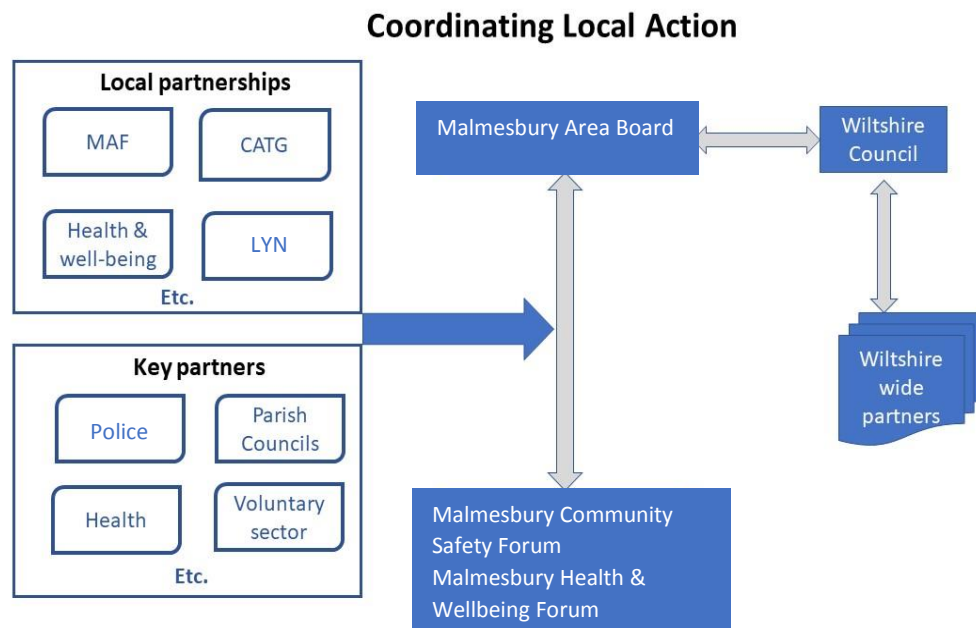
Coordinating Local Action

Local partnerships

MAF

CATG

Health & well-being

LYN

Etc.

Key partners

Police

Parish Councils

Health

Voluntary sector

Etc.

Malmesbury Area Board

Wiltshire Council

Wiltshire wide partners

Malmesbury Community Safety Forum
Malmesbury Health & Wellbeing Forum